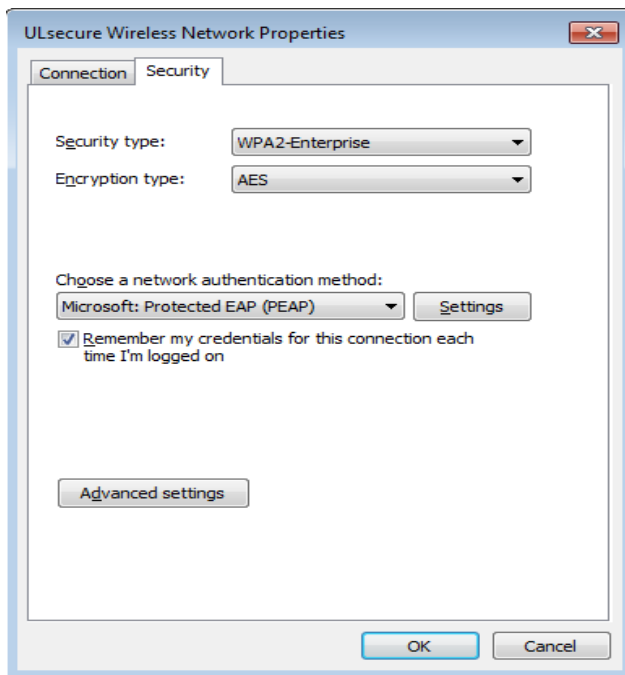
ULsecure Wireless Network Properties

Connection Security

Security type: WPA2-Enterprise

Encryption type: AES

Choose a network authentication method:

Microsoft: Protected EAP (PEAP)

Settings

Remember my credentials for this connection each time I'm logged on

Advanced settings

OK

Cancel